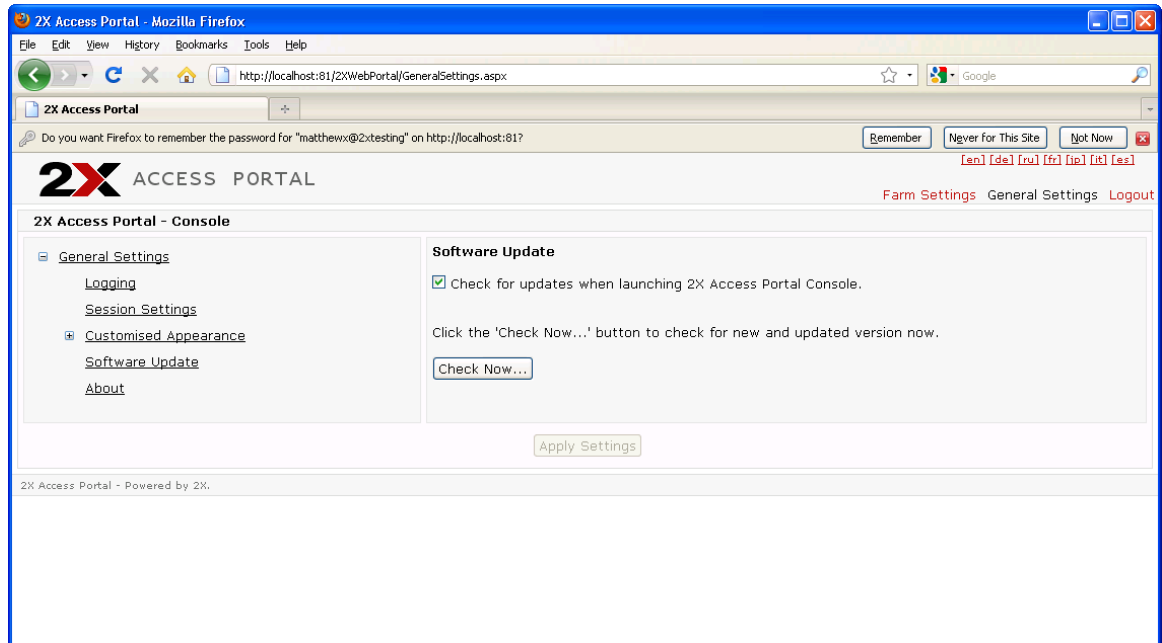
2X Access Portal - Mozilla Firefox

File Edit View History Bookmarks Tools Help

http://localhost:81/2XWebPortal/GeneralSettings.aspx

Google

2X Access Portal

Do you want Firefox to remember the password for "matthewx@2xtesting" on http://localhost:81?

Remember

Never for This Site

Not Now

[en] [de] [ru] [fr] [jp] [it] [es]

2X ACCESS PORTAL

Farm Settings General Settings Logout

2X Access Portal - Console

General Settings
Logging
Session Settings
Customised Appearance
Software Update
About

Software Update

Check for updates when launching 2X Access Portal Console.

Click the 'Check Now...' button to check for new and updated version now.

Check Now...

Apply Settings

2X Access Portal - Powered by 2X.